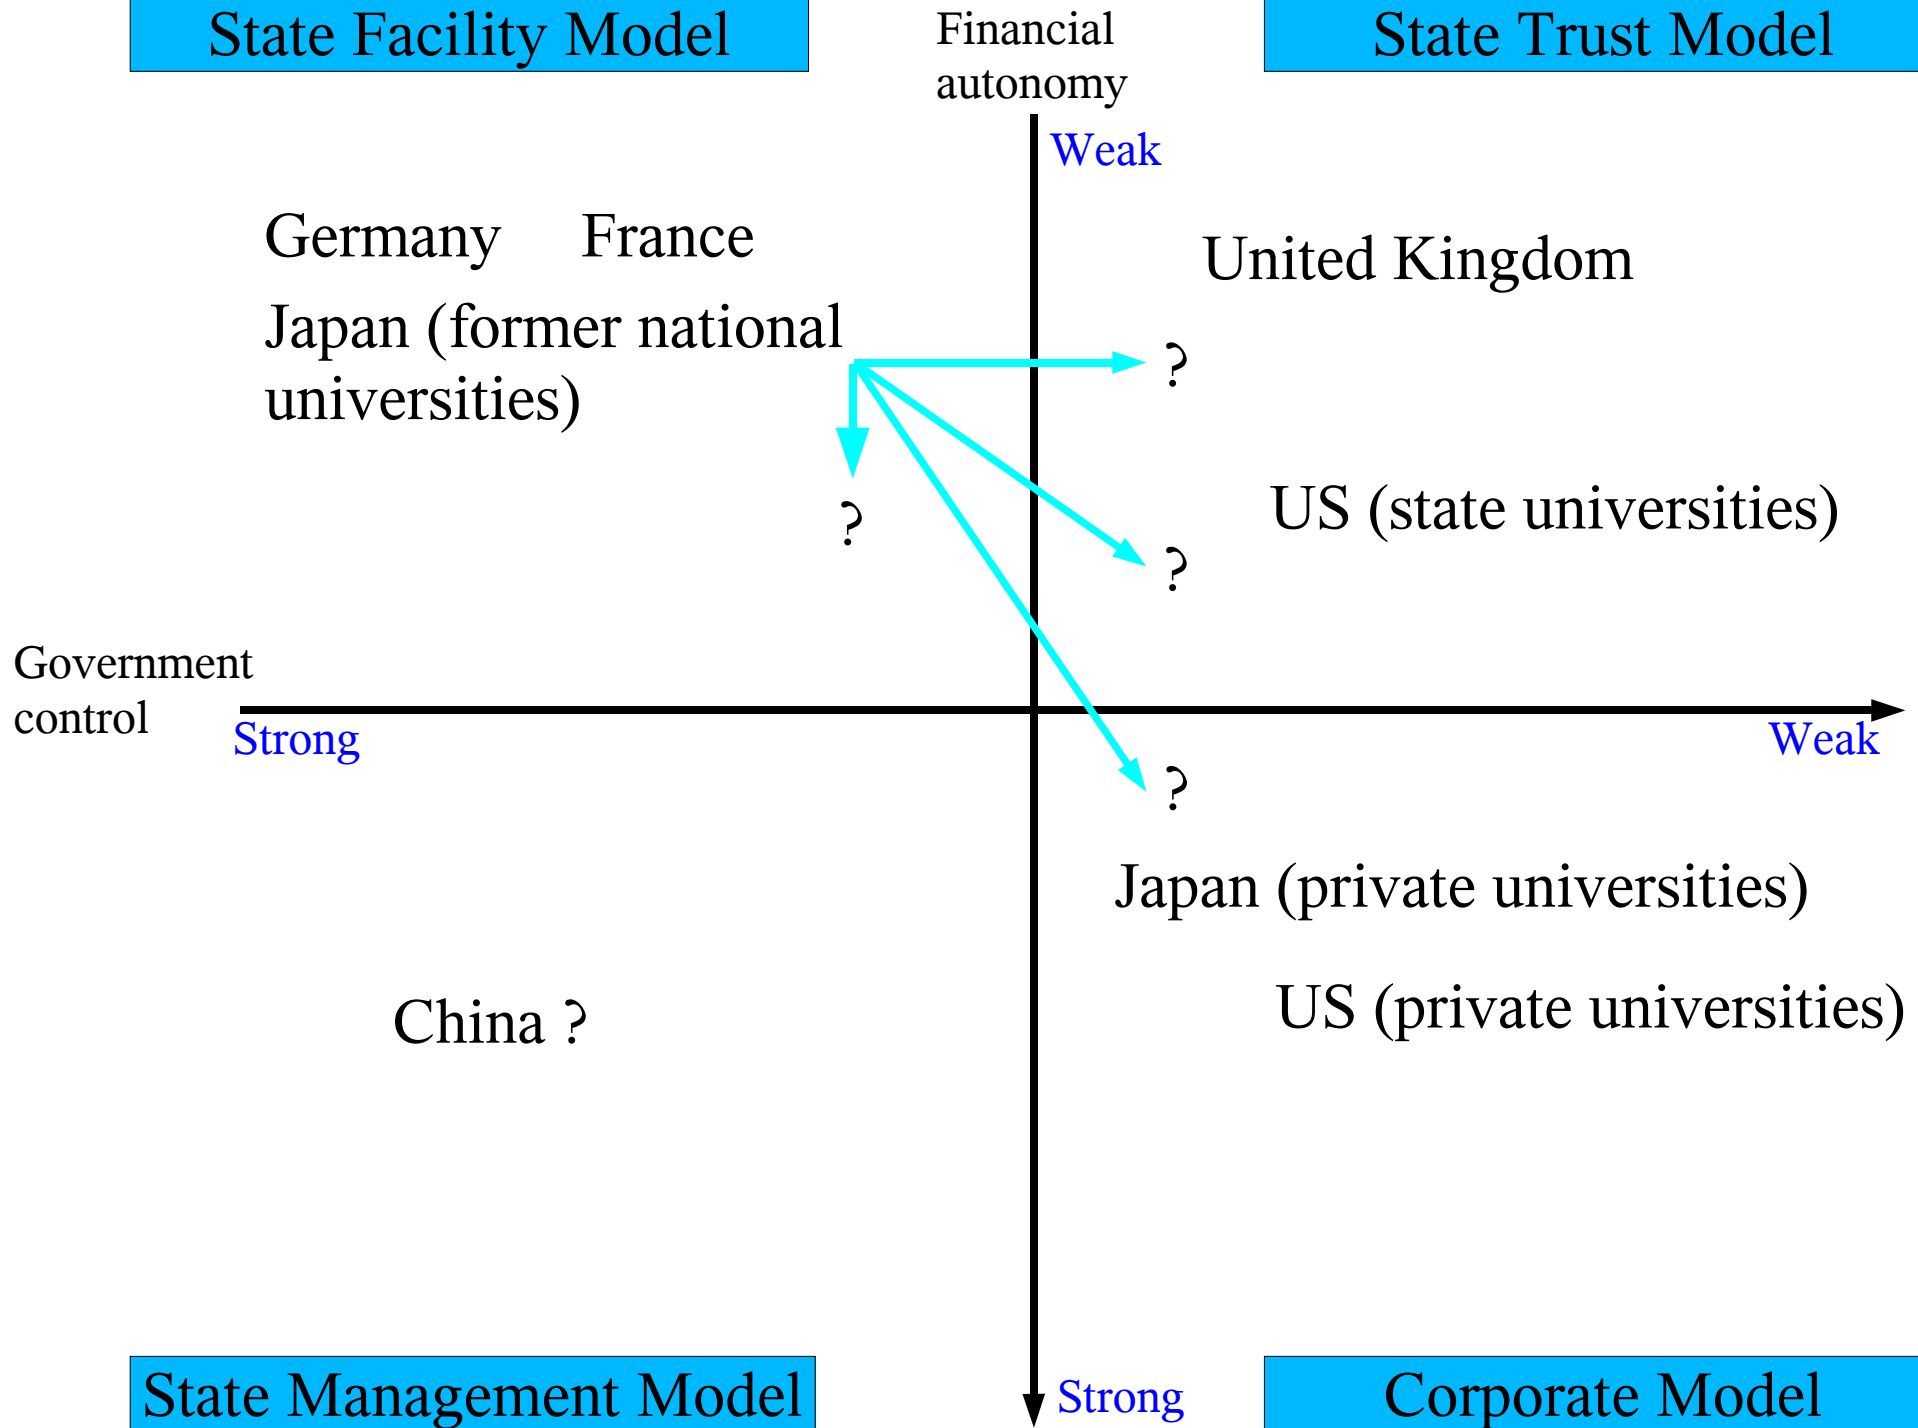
State Facility Model

Financial autonomy

State Trust Model

Weak

Germany France

United Kingdom

Japan (former national universities)

?

?

US (state universities)

?

Government control

Strong

Weak

?

Japan (private universities)

China ?

US (private universities)

State Management Model

Strong

Corporate Model